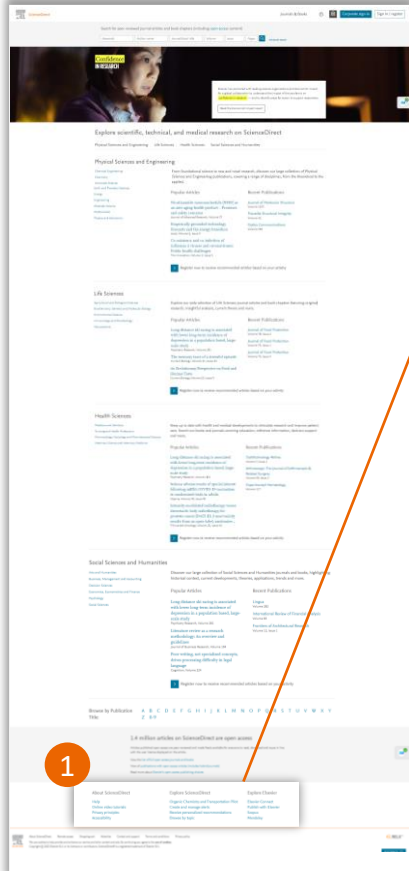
ScienceDirect

Journals & Books

Create account / Sign in

Search for peer-reviewed journals, articles, book chapters and open access content.

Confidence IN RESEARCH

Explore scientific, technical, and medical research on ScienceDirect

Physical Sciences and Engineering

Popular Articles

Recent Publications

Life Sciences

Popular Articles

Recent Publications

Health Sciences

Popular Articles

Recent Publications

Social Sciences and Humanities

Popular Articles

Recent Publications

Browse by Publication Title

A B C D E F G H I J K L M N O P Q R S T U V W X Y Z 0-9

1.4 million articles on ScienceDirect are open access

1

About ScienceDirect

Explore ScienceDirect

Explore Elsevier